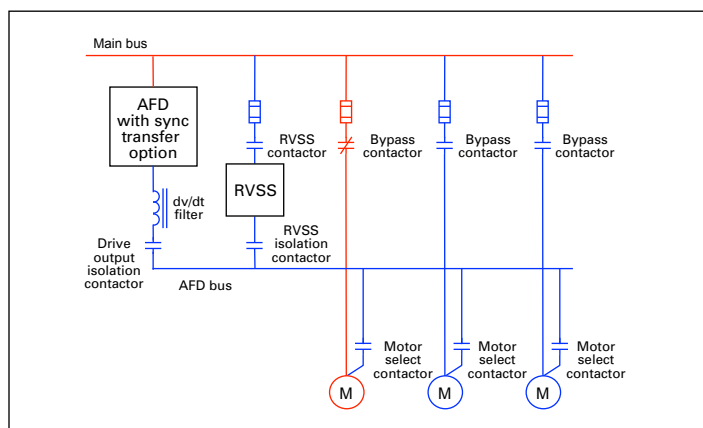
Main bus

AFD with sync transfer option

dv/dt filter

Drive output isolation contactor

RVSS contactor

RVSS

RVSS isolation contactor

Bypass contactor

Bypass contactor

Bypass contactor

AFD bus

Motor select contactor

Motor select contactor

Motor select contactor

M

M

M